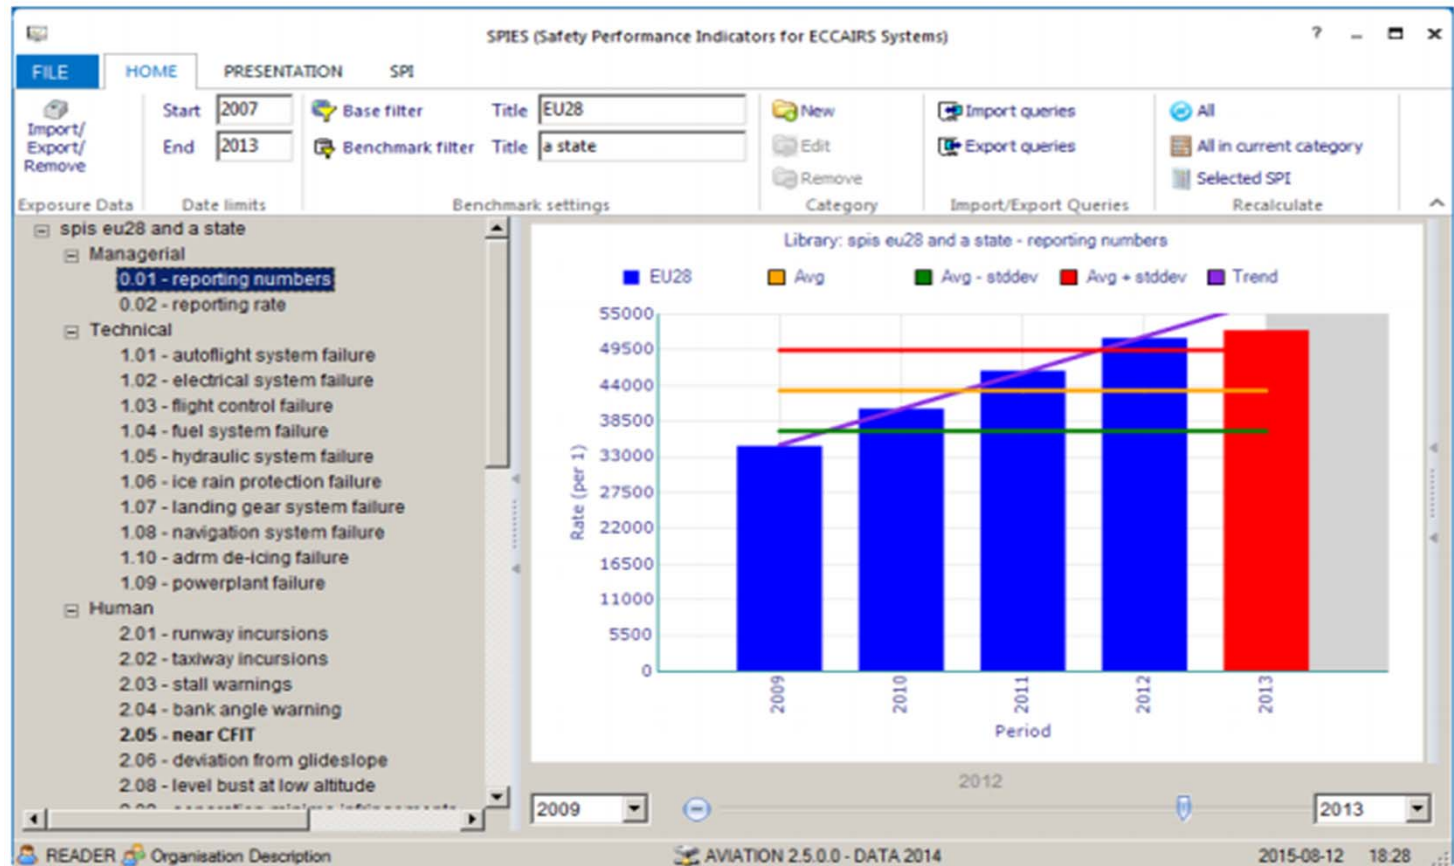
SPIES (Safety Performance Indicators for ECCAIRS Systems)

? – ☐ ×

FILE HOME PRESENTATION SPI

Import/ Export/ Remove
Exposure Data

Start 2007
End 2013
Date limits

Base filter Title EU28
Benchmark filter Title a state
Benchmark settings

New
Edit
Remove
Category

Import queries
Export queries
Import/Export Queries

All
All in current category
Selected SPI
Recalculate

spis eu28 and a state
Managerial
0.01 - reporting numbers
0.02 - reporting rate
Technical
1.01 - autoflight system failure
1.02 - electrical system failure
1.03 - flight control failure
1.04 - fuel system failure
1.05 - hydraulic system failure
1.06 - ice rain protection failure
1.07 - landing gear system failure
1.08 - navigation system failure
1.10 - adrm de-icing failure
1.09 - powerplant failure
Human
2.01 - runway incursions
2.02 - taxiway incursions
2.03 - stall warnings
2.04 - bank angle warning
2.05 - near CFIT
2.06 - deviation from glideslope
2.08 - level bust at low altitude
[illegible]

Library: spis eu28 and a state - reporting numbers

EU28 Avg Avg - stddev Avg + stddev Trend

Rate (per 1)
55000
49500
44000
38500
33000
27500
22000
16500
11000
5500
0

2009 2010 2011 2012 2013
Period

2012

2009 2013

READER Organisation Description AVIATION 2.5.0.0 - DATA 2014 2015-08-12 18:28